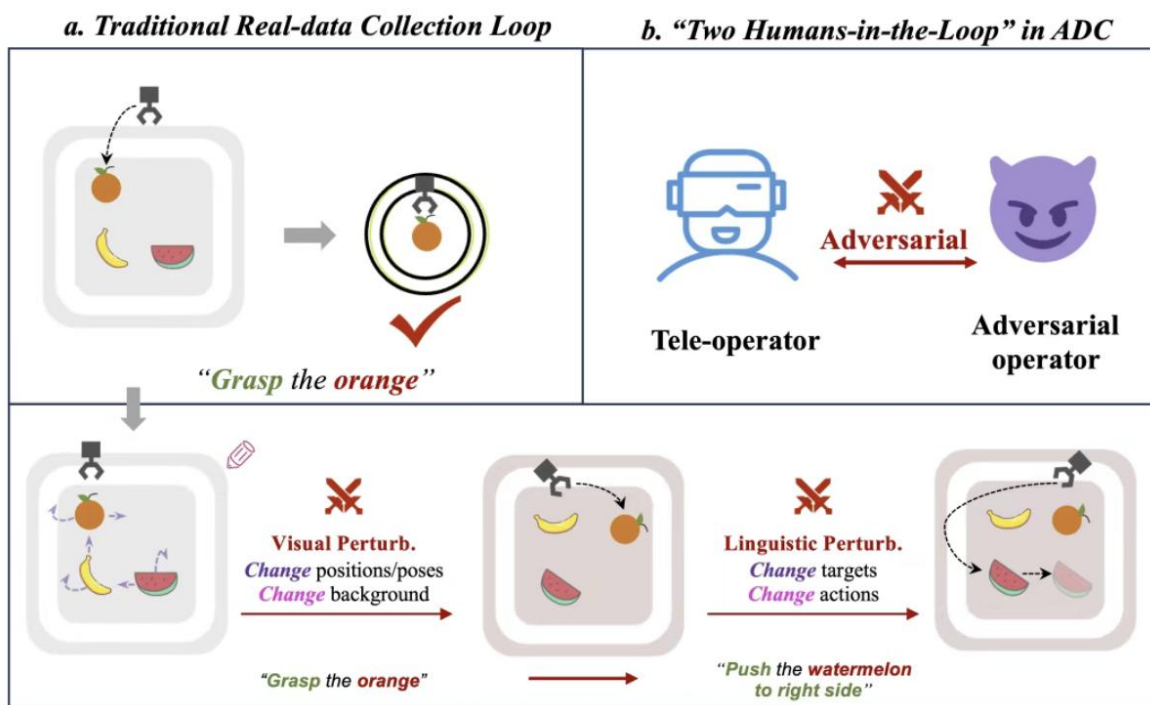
a. Traditional Real-data Collection Loop

b. "Two Humans-in-the-Loop" in ADC

Adversarial

Tele-operator

Adversarial operator

"Grasp the orange"

Visual Perturb.
Change positions/poses
Change background

Linguistic Perturb.
Change targets
Change actions

"Grasp the orange"

"Push the watermelon to right side"